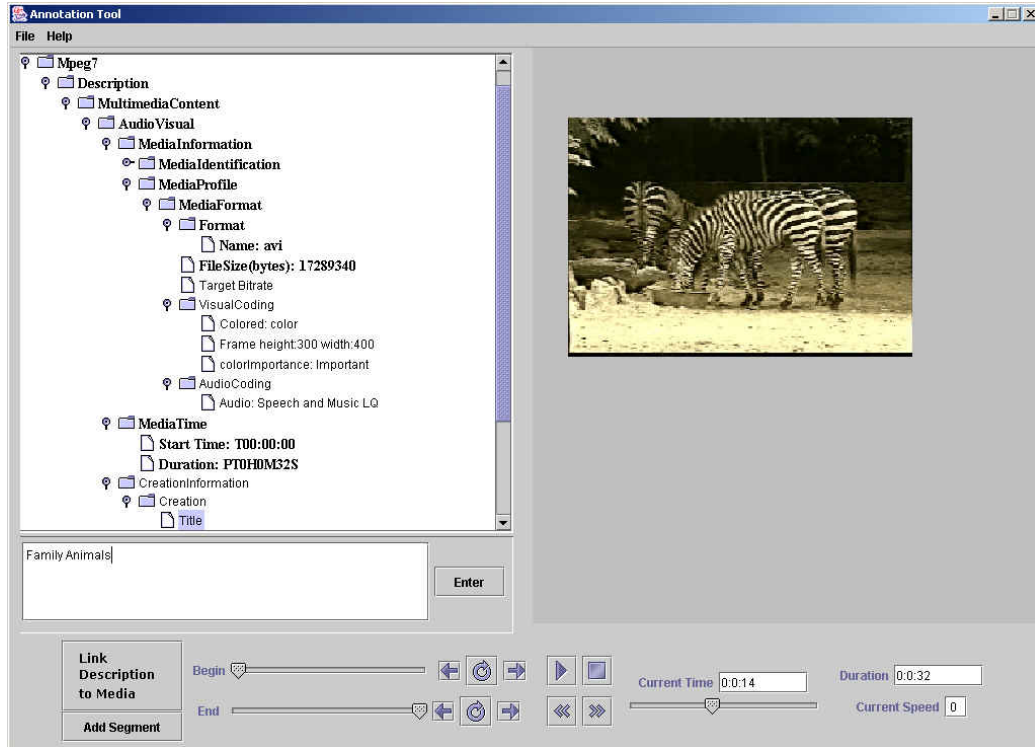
Annotation Tool

File Help

Mpeg7
Description
MultimediaContent
AudioVisual
MediaInformation
MediaIdentification
MediaProfile
MediaFormat
Format
Name: avi
FileSize(bytes): 17289340
Target Bitrate
VisualCoding
Colored: color
Frame height:300 width:400
colorImportance: Important
AudioCoding
Audio: Speech and Music LQ
MediaTime
Start Time: T00:00:00
Duration: PT0H0M32S
CreationInformation
Creation
Title

Family Animals

Enter

Link Description to Media

Add Segment

Begin

End

Current Time 0:0:14

Duration 0:0:32

Current Speed 0